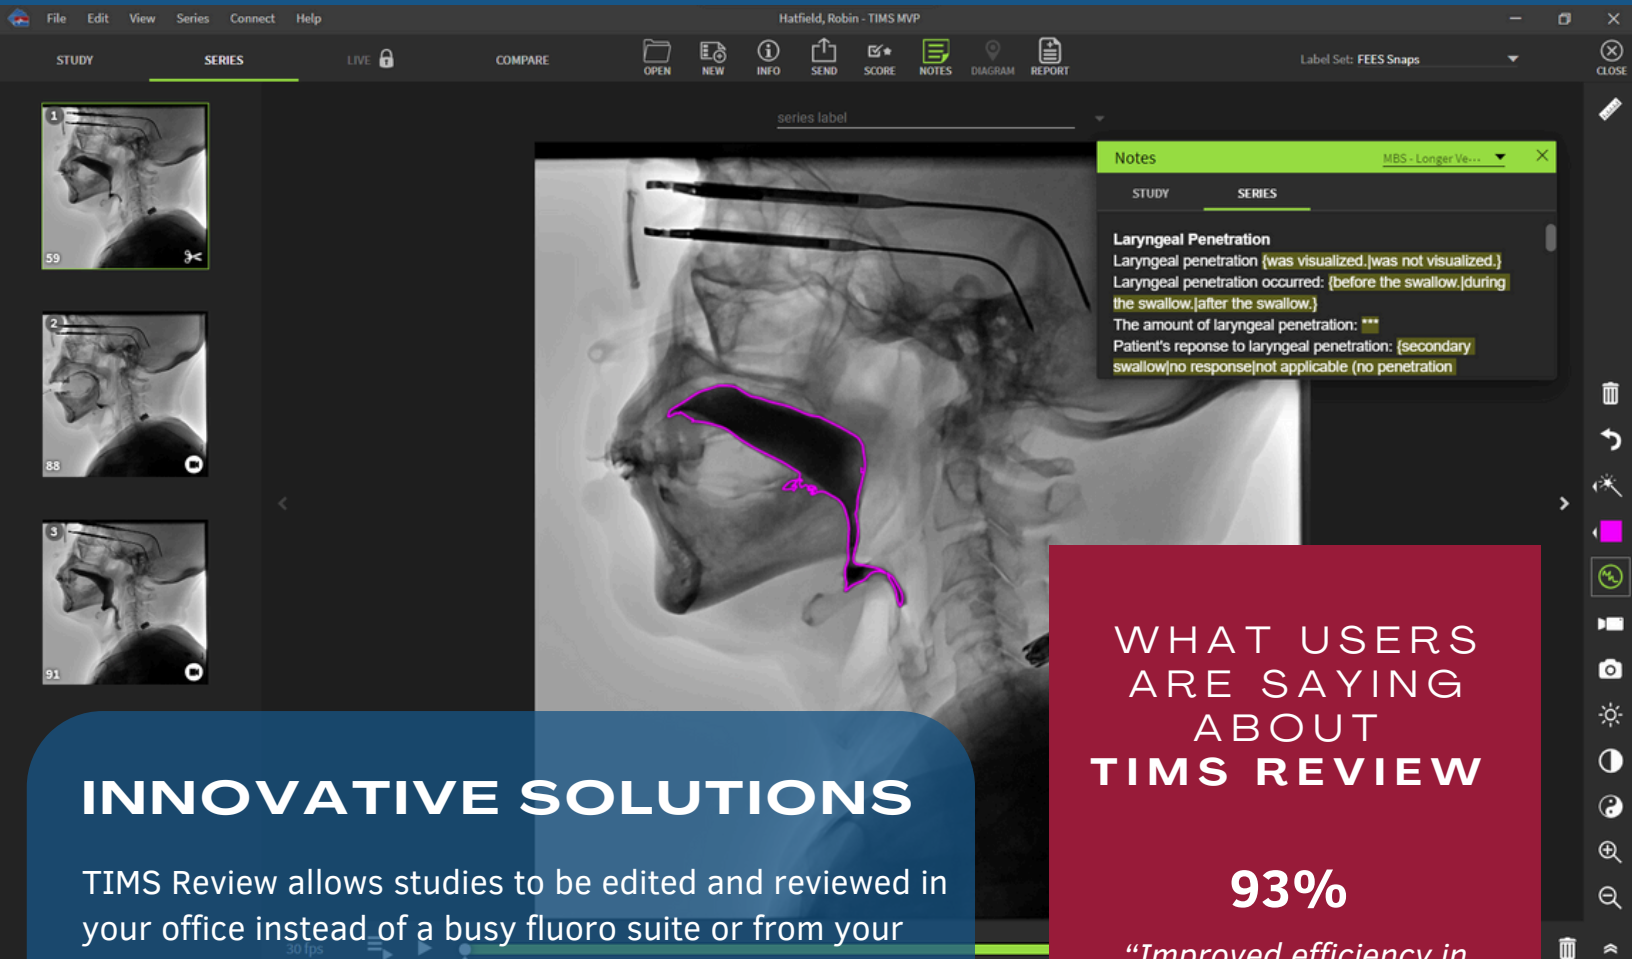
File Edit View Series Connect Help

Hatfield, Robin - TIMS MVP

STUDY SERIES LIVE COMPARE

OPEN NEW INFO SEND SCORE NOTES DIAGRAM REPORT

Label Set: FEES Snaps

CLOSE

series label

1
59

2
88

3
91

Notes MBS - Longer Ve...

STUDY SERIES

Laryngeal Penetration
Laryngeal penetration {was visualized.|was not visualized.}
Laryngeal penetration occurred: {before the swallow.|during the swallow.|after the swallow.}
The amount of laryngeal penetration: ***
Patient's reponse to laryngeal penetration: {secondary swallow|no response|not applicable (no penetration

INNOVATIVE SOLUTIONS

TIMS Review allows studies to be edited and reviewed in your office instead of a busy fluoro suite or from your

30 fps

WHAT USERS ARE SAYING ABOUT TIMS REVIEW

93%

“Improved efficiency in